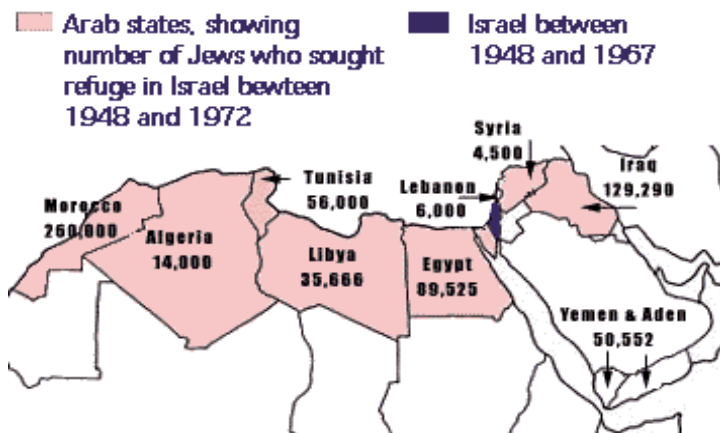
Arab states, showing number of Jews who sought refuge in Israel bewteen 1948 and 1972

Israel between 1948 and 1967

Morocco
260,000

Algeria
14,000

Tunisia
56,000

Libya
35,666

Egypt
89,525

Lebanon
6,000

Syria
4,500

Iraq
129,290

Yemen & Aden
50,552